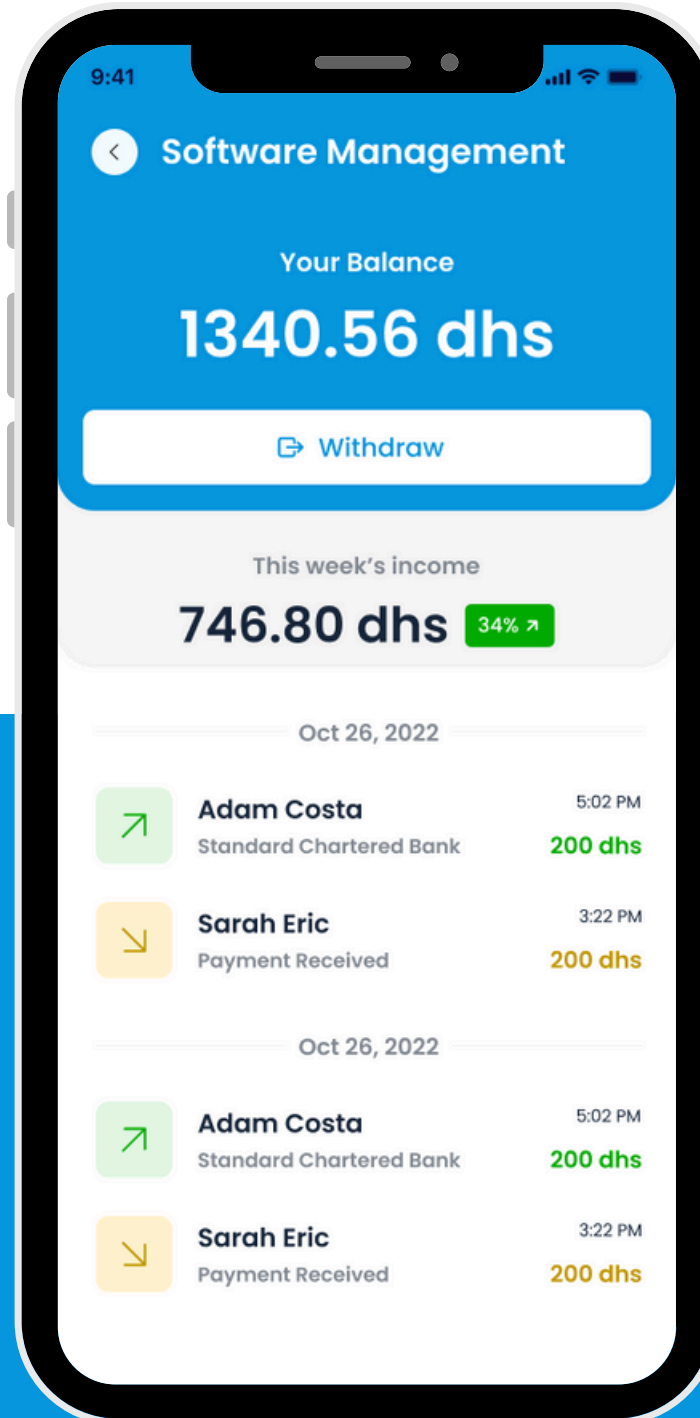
9:41

Software Management

Your Balance

1340.56 dhs

Withdraw

This week's income

746.80 dhs 34%

Oct 26, 2022

Adam Costa
Standard Chartered Bank
5:02 PM
200 dhs

Sarah Eric
Payment Received
3:22 PM
200 dhs

Oct 26, 2022

Adam Costa
Standard Chartered Bank
5:02 PM
200 dhs

Sarah Eric
Payment Received
3:22 PM
200 dhs